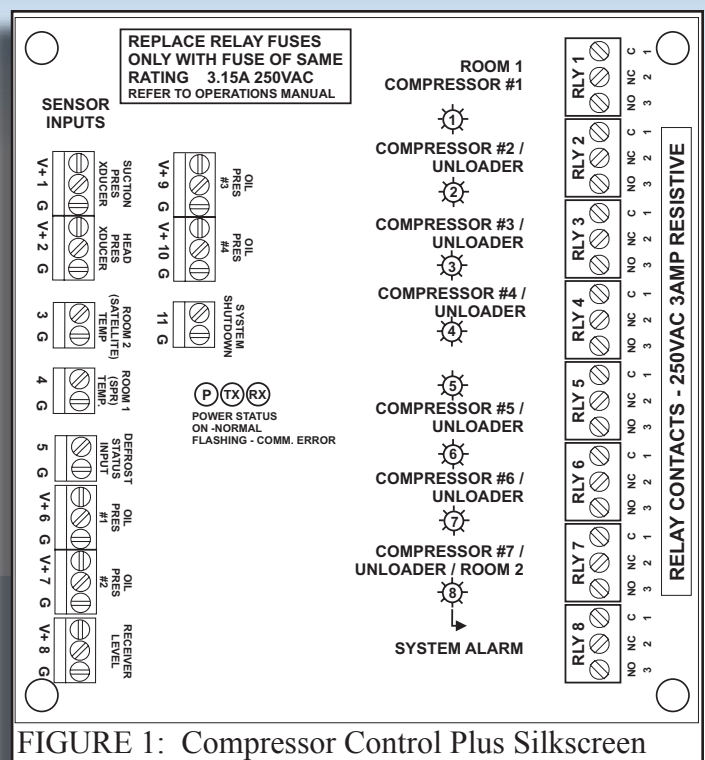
REPLACE RELAY FUSES
ONLY WITH FUSE OF SAME
RATING 3.15A 250VAC
REFER TO OPERATIONS MANUAL

SENSOR INPUTS

V+1 G SUCTION PRES XDUCER
V+2 G HEAD PRES XDUCER
V+9 G OIL PRES #3
V+10 G OIL PRES #4
3 G ROOM 2 (SATELLITE) TEMP
11 G SYSTEM SHUTDOWN
4 G ROOM 1 (SPR) TEMP
5 G DEFROST STATUS INPUT
V+6 G OIL PRES #1
V+7 G OIL PRES #2
V+8 G RECEIVER LEVEL

P TX RX
POWER STATUS
ON -NORMAL
FLASHING - COMM. ERROR

ROOM 1
COMPRESSOR #1
1
COMPRESSOR #2 / UNLOADER
2
COMPRESSOR #3 / UNLOADER
3
COMPRESSOR #4 / UNLOADER
4
5
COMPRESSOR #5 / UNLOADER
6
COMPRESSOR #6 / UNLOADER
7
COMPRESSOR #7 / UNLOADER / ROOM 2
8
SYSTEM ALARM

RLY 1 C 1 NC 2 NO 3
RLY 2 C 1 NC 2 NO 3
RLY 3 C 1 NC 2 NO 3
RLY 4 C 1 NC 2 NO 3
RLY 5 C 1 NC 2 NO 3
RLY 6 C 1 NC 2 NO 3
RLY 7 C 1 NC 2 NO 3
RLY 8 C 1 NC 2 NO 3

RELAY CONTACTS - 250VAC 3AMP RESISTIVE

FIGURE 1: Compressor Control Plus Silkscreen